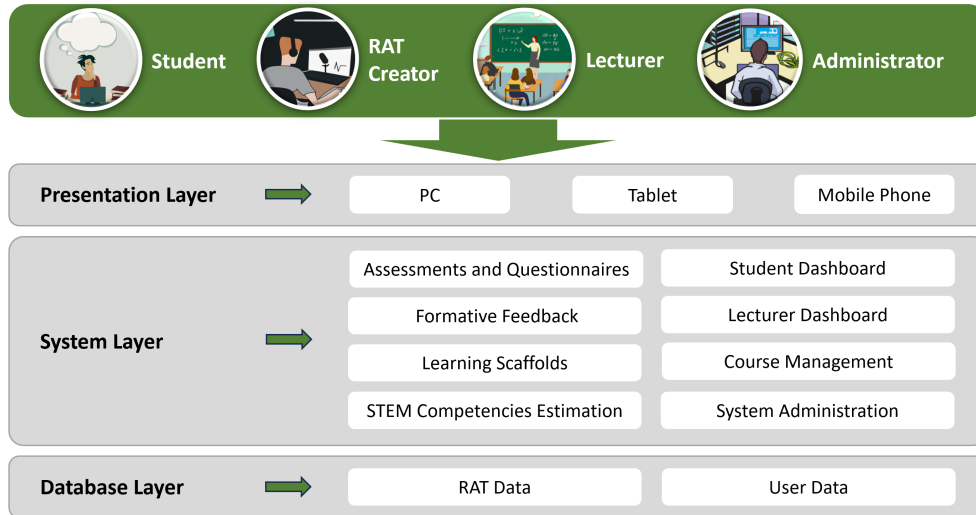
Student

RAT Creator

Lecturer

Administrator

Presentation Layer

PC

Tablet

Mobile Phone

System Layer

Assessments and Questionnaires

Student Dashboard

Formative Feedback

Lecturer Dashboard

Learning Scaffolds

Course Management

STEM Competencies Estimation

System Administration

Database Layer

RAT Data

User Data